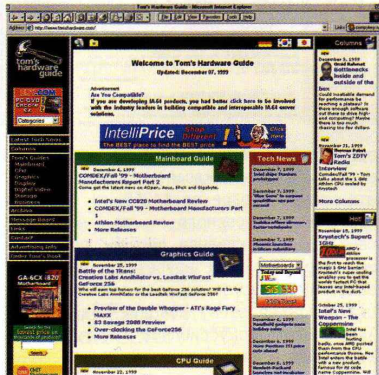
Tom's Hardware Guide - Microsoft Internet Explorer

Address http://www.tomshardware.com/

tom's hardware guide

Welcome to Tom's Hardware Guide
Updated: December 07, 1999

Advertisement
Are You Compatible?
If you are developing IA-64 products, you had better click here to be involved with the industry leaders in building compatible and interoperable IA-64 server solutions.

IntelliPrice
The BEST place to find the BEST price

Mainboard Guide

COMDEX/Fall '99 - Motherboard Manufacturers Report Part 2

Intel's New CC820 Motherboard Review
COMDEX/Fall '99 - Motherboard Manufacturers Part 1
Abit Motherboard Review
More Releases

Graphics Guide

Battle of the Titans: Creative Labs Annihilator vs. Leadtek WinFast GeForce 256

Preview of the Double Whopper - ATI's Rage Fury MAXX
S3 Savage 2000 Preview
Over-clocking the GeForce256
More Releases

CPU Guide

Tech News

Columns

December 5, 1999
Battleaxes inside and outside of the box

December 5, 1999
Tom's ZDTV Radio Interview

More Columns

Hot

Kryotech's SuperG 1GHz

October 25, 1999
Intel's New Coppermine

Categories
Latest Tech News
Columns
Tom's Guides
Mainboard
CPU
Graphics
Display
Digital Video
Storage
Miscellaneous
Archives
Message Board
Links
Contact
Advertising Info
Center Tom's Staff

GA-6CX 820 Motherboard

$530